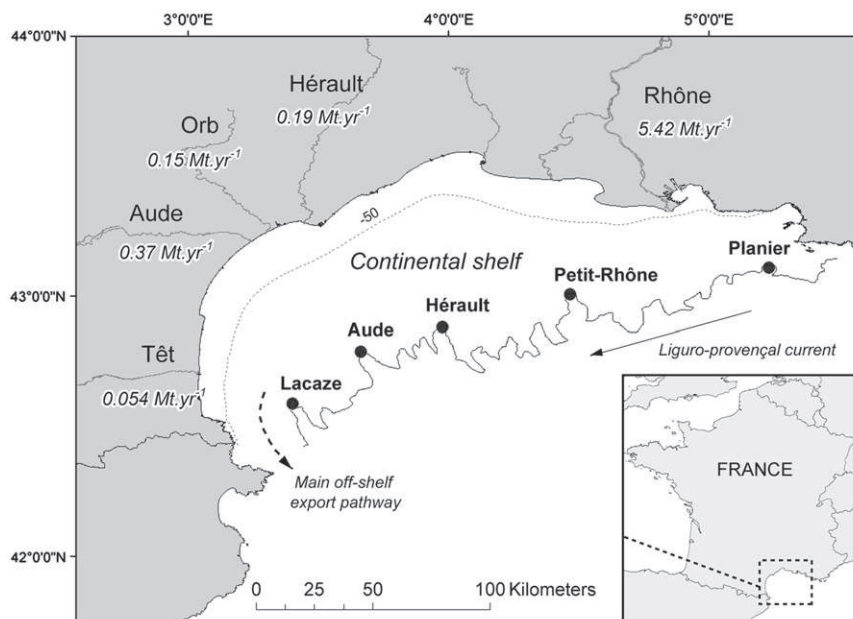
3°0'0"E
4°0'0"E
5°0'0"E
44°0'0"N
43°0'0"N
42°0'0"N

Hérault
$0.19\ Mt.yr^{-1}$

Rhône
$5.42\ Mt.yr^{-1}$

Orb
$0.15\ Mt.yr^{-1}$

Aude
$0.37\ Mt.yr^{-1}$

Têt
$0.054\ Mt.yr^{-1}$

-50

Continental shelf

Planier
Petit-Rhône
Hérault
Aude
Lacaze

Liguro-provençal current

Main off-shelf export pathway

FRANCE

0 25 50 100 Kilometers